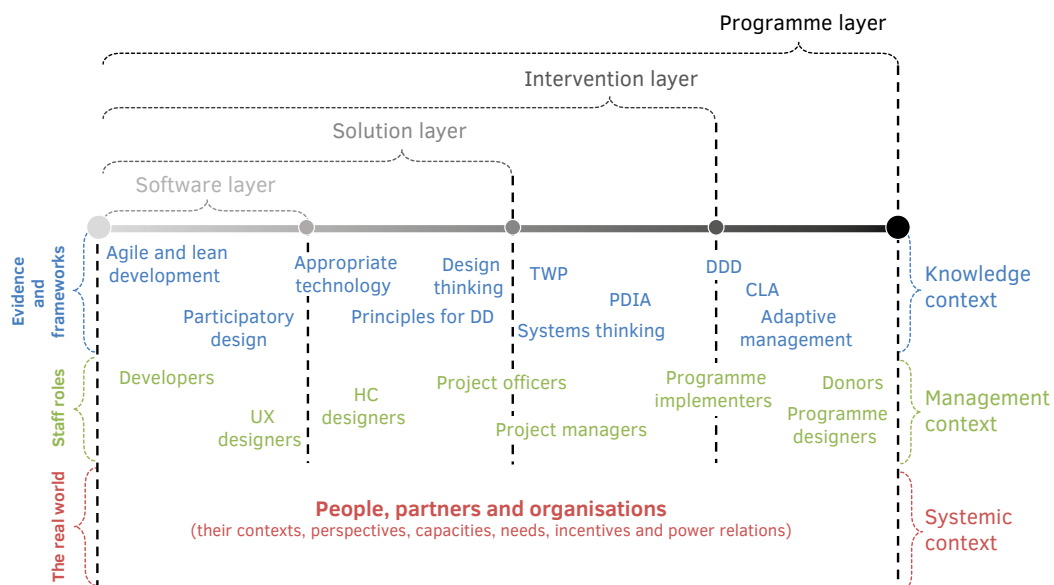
Programme layer

Intervention layer

Solution layer

Software layer

Evidence and frameworks

Agile and lean development

Appropriate technology

Design thinking

TWP

DDD

CLA

Knowledge context

Participatory design

Principles for DD

PDIA

Systems thinking

Adaptive management

Staff roles

Developers

UX designers

HC designers

Project officers

Project managers

Programme implementers

Donors

Programme designers

Management context

The real world

People, partners and organisations
(their contexts, perspectives, capacities, needs, incentives and power relations)

Systemic context